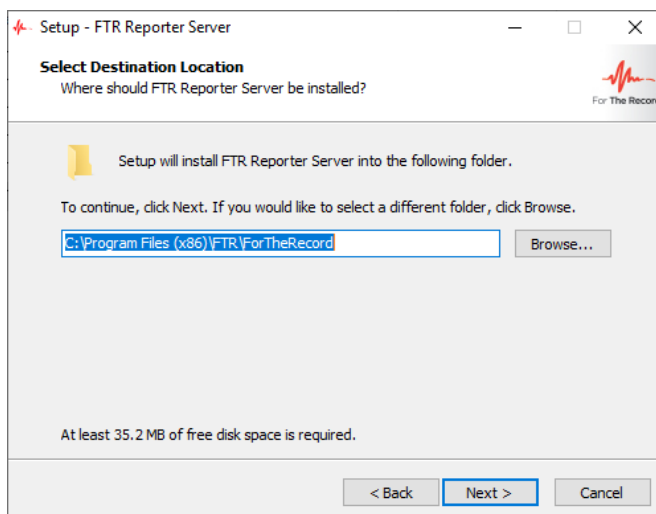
Setup - FTR Reporter Server

Select Destination Location
Where should FTR Reporter Server be installed?

For The Recor

Setup will install FTR Reporter Server into the following folder.

To continue, click Next. If you would like to select a different folder, click Browse.

C:\Program Files (x86)\FTR\ForTheRecord

Browse...

At least 35.2 MB of free disk space is required.

< Back

Next >

Cancel